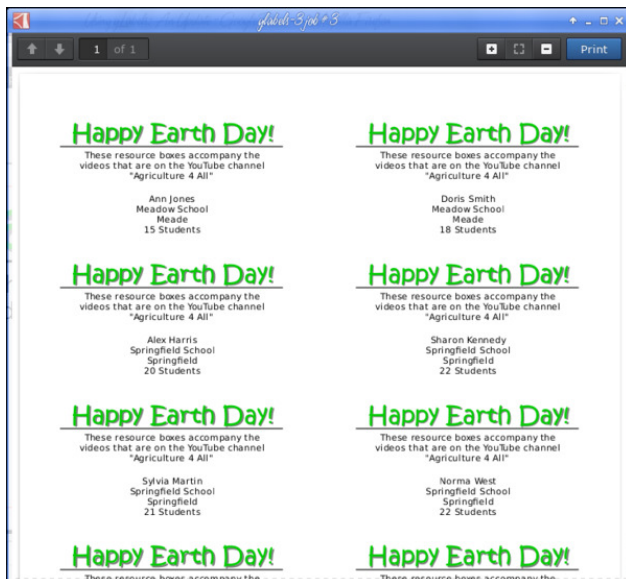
glabels-3job * 3

1 of 1

Print

Happy Earth Day!

These resource boxes accompany the videos that are on the YouTube channel "Agriculture 4 All"

Ann Jones
Meadow School
Meade
15 Students

Happy Earth Day!

These resource boxes accompany the videos that are on the YouTube channel "Agriculture 4 All"

Doris Smith
Meadow School
Meade
18 Students

Happy Earth Day!

These resource boxes accompany the videos that are on the YouTube channel "Agriculture 4 All"

Alex Harris
Springfield School
Springfield
20 Students

Happy Earth Day!

These resource boxes accompany the videos that are on the YouTube channel "Agriculture 4 All"

Sharon Kennedy
Springfield School
Springfield
22 Students

Happy Earth Day!

These resource boxes accompany the videos that are on the YouTube channel "Agriculture 4 All"

Sylvia Martin
Springfield School
Springfield
21 Students

Happy Earth Day!

These resource boxes accompany the videos that are on the YouTube channel "Agriculture 4 All"

Norma West
Springfield School
Springfield
22 Students

Happy Earth Day!

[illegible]

Happy Earth Day!

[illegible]